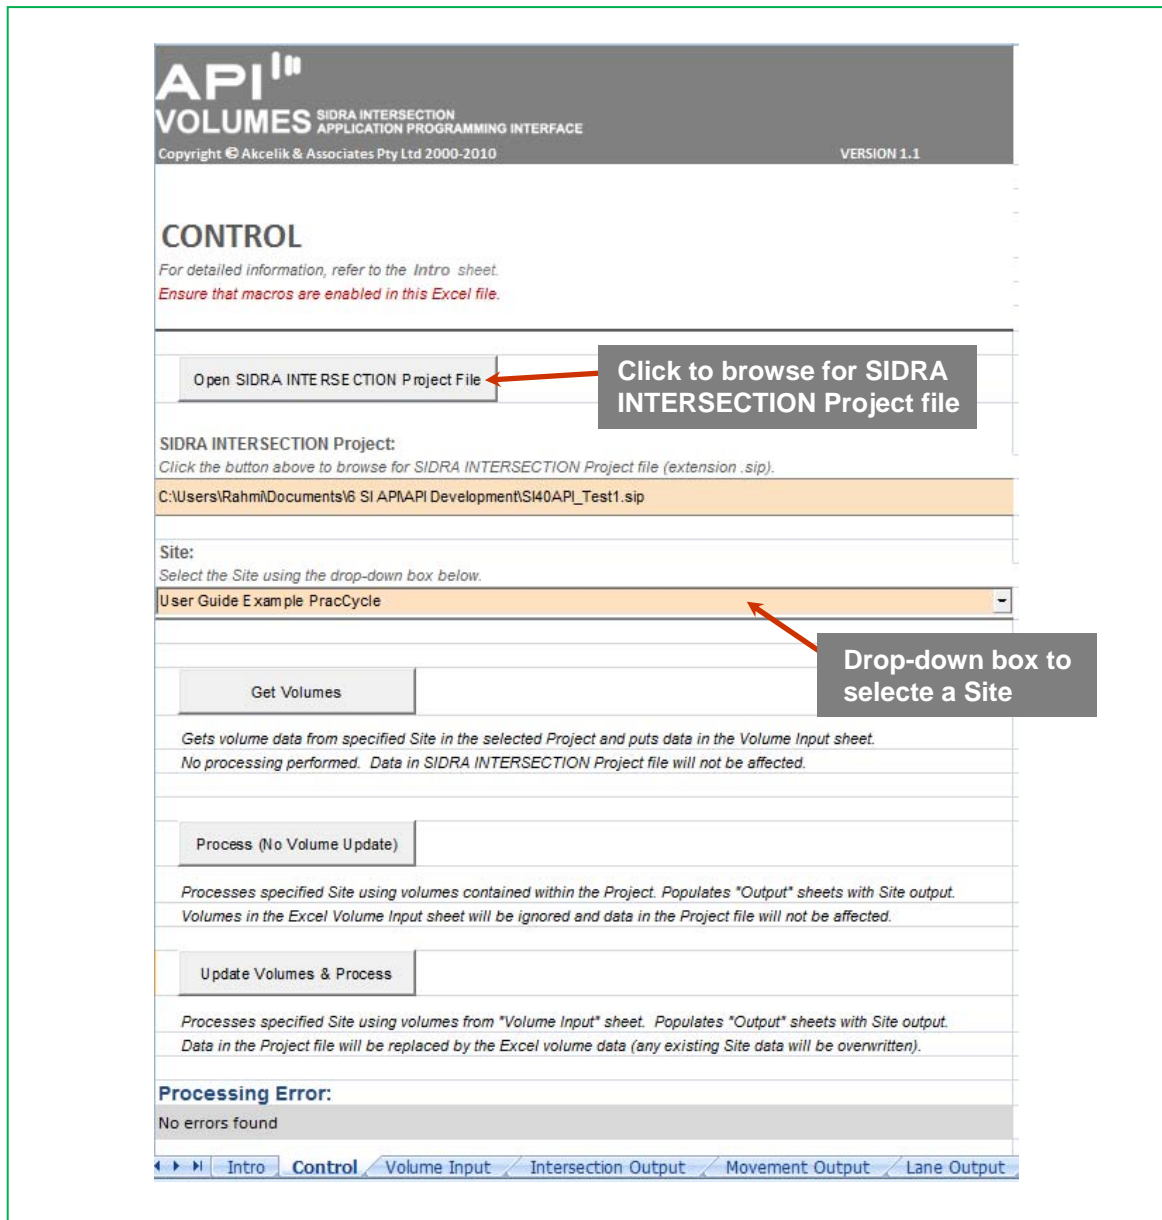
API
VOLUMES SIDRA INTERSECTION APPLICATION PROGRAMMING INTERFACE
Copyright © Akcelik & Associates Pty Ltd 2000-2010 VERSION 1.1

CONTROL
For detailed information, refer to the Intro sheet.
Ensure that macros are enabled in this Excel file.

Open SIDRA INTERSECTION Project File

Click to browse for SIDRA INTERSECTION Project file

SIDRA INTERSECTION Project:
Click the button above to browse for SIDRA INTERSECTION Project file (extension .sip).
C:\Users\Rahmi\Documents\6 SI API\API Development\SI40API_Test1.sip

Site:
Select the Site using the drop-down box below.
User Guide Example PracCycle

Drop-down box to selecte a Site

Get Volumes

Gets volume data from specified Site in the selected Project and puts data in the Volume Input sheet.
No processing performed. Data in SIDRA INTERSECTION Project file will not be affected.

Process (No Volume Update)

Processes specified Site using volumes contained within the Project. Populates "Output" sheets with Site output.
Volumes in the Excel Volume Input sheet will be ignored and data in the Project file will not be affected.

Update Volumes & Process

Processes specified Site using volumes from "Volume Input" sheet. Populates "Output" sheets with Site output.
Data in the Project file will be replaced by the Excel volume data (any existing Site data will be overwritten).

Processing Error:
No errors found

Intro | Control | Volume Input | Intersection Output | Movement Output | Lane Output